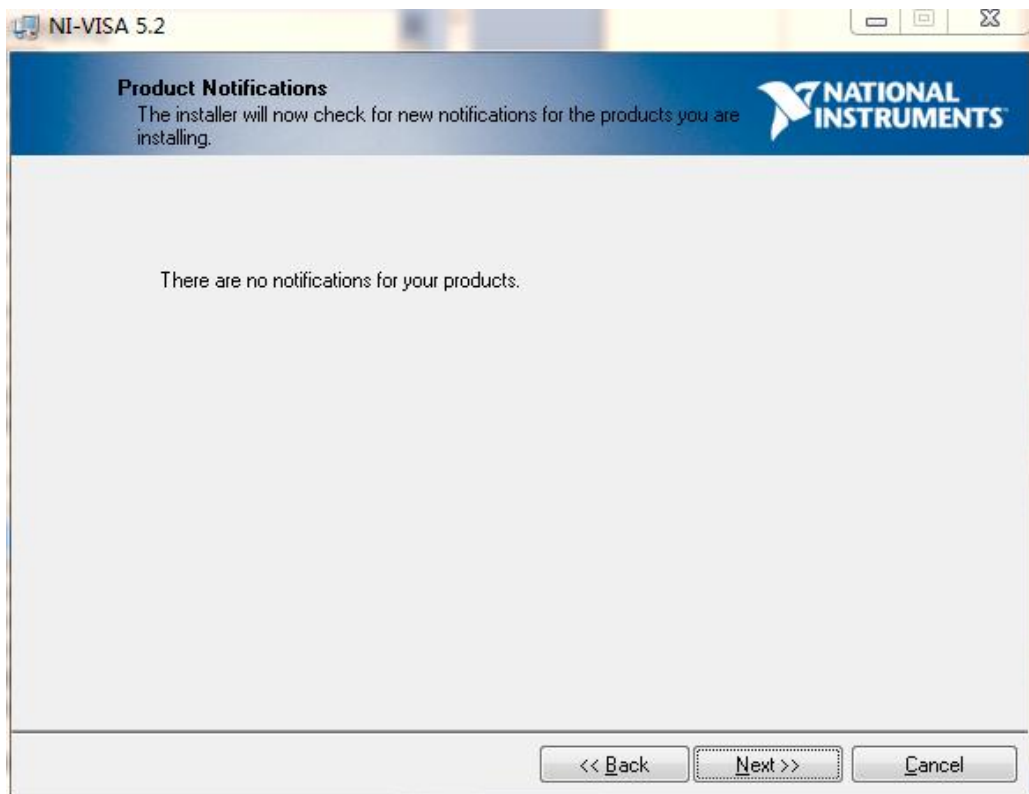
NI-VISA 5.2

Product Notifications
The installer will now check for new notifications for the products you are installing.

NATIONAL INSTRUMENTS

There are no notifications for your products.

<< Back
Next >>
Cancel